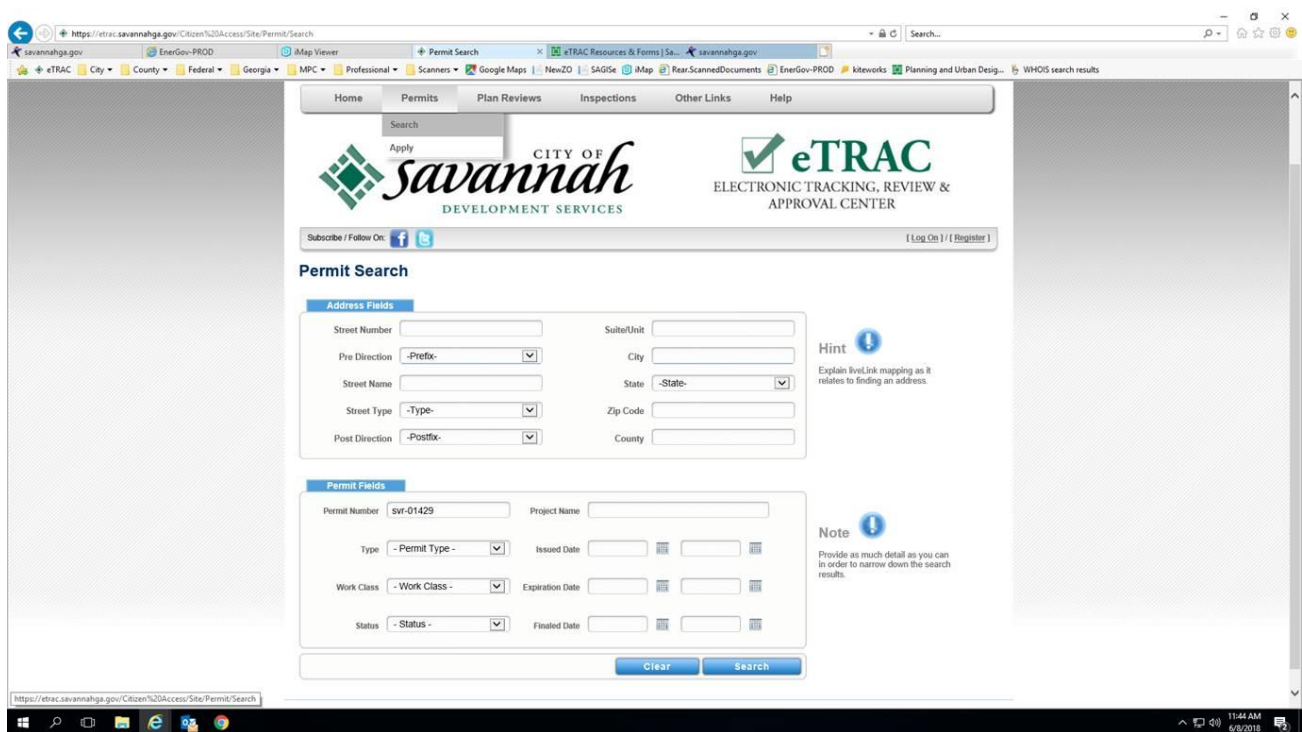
https://etrac.savannahga.gov/Citizen%20Access/Site/Permit/Search

Search...

savannahga.gov | EnerGov-PROD | iMap Viewer | Permit Search | eTRAC Resources & Forms | Sa... | savannahga.gov

eTRAC | City | County | Federal | Georgia | MPC | Professional | Scanners | Google Maps | NewZO | SAGISe | iMap | Rear.ScannedDocuments | EnerGov-PROD | kiteworks | Planning and Urban Desig... | WHOIS search results

Home | Permits | Plan Reviews | Inspections | Other Links | Help

Search
Apply

CITY OF savannah
DEVELOPMENT SERVICES

eTRAC
ELECTRONIC TRACKING, REVIEW & APPROVAL CENTER

Subscribe / Follow On:

[ Log On ] / [ Register ]

Permit Search

Address Fields

Street Number
Suite/Unit
Pre Direction -Prefix-
City
Street Name
State -State-
Street Type -Type-
Zip Code
Post Direction -Postfix-
County

Hint
Explain liveLink mapping as it relates to finding an address.

Permit Fields

Permit Number svr-01429
Project Name
Type - Permit Type -
Issued Date
Work Class - Work Class -
Expiration Date
Status - Status -
Finaled Date

Note
Provide as much detail as you can in order to narrow down the search results.

Clear
Search

https://etrac.savannahga.gov/Citizen%20Access/Site/Permit/Search

11:44 AM
6/8/2018